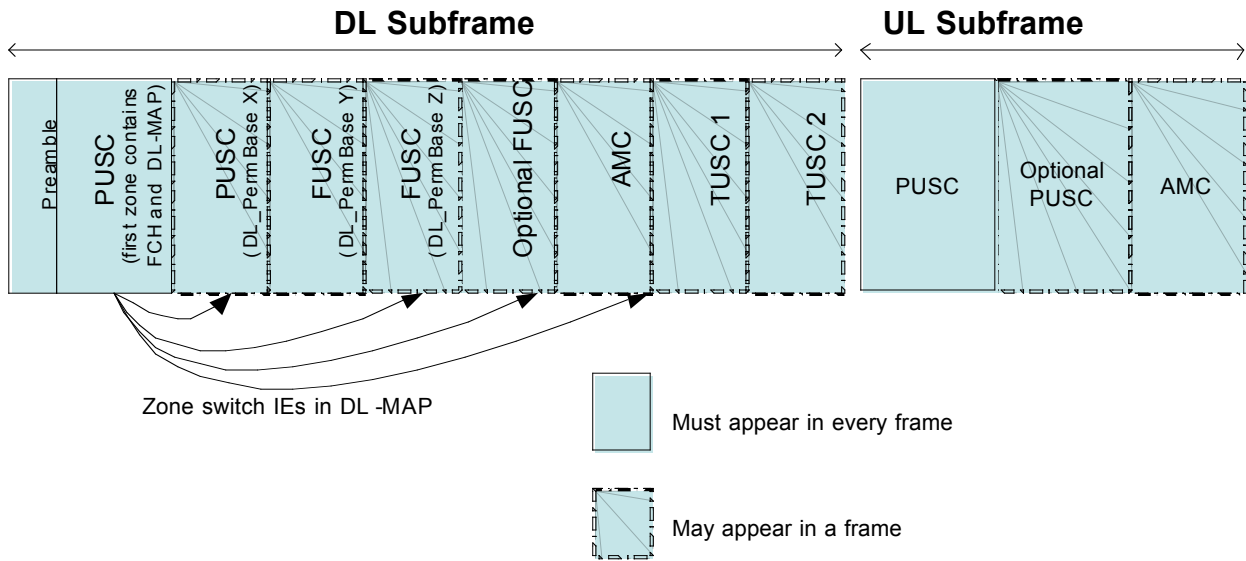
DL Subframe

UL Subframe

Preamble

PUSC (first zone contains FCH and DL-MAP)

PUSC (DL_PermBase X)

FUSC (DL_PermBase Y)

FUSC (DL_PermBase Z)

Optional FUSC

AMC

TUSC 1

TUSC 2

PUSC

Optional PUSC

AMC

Zone switch IEs in DL -MAP

Must appear in every frame

May appear in a frame